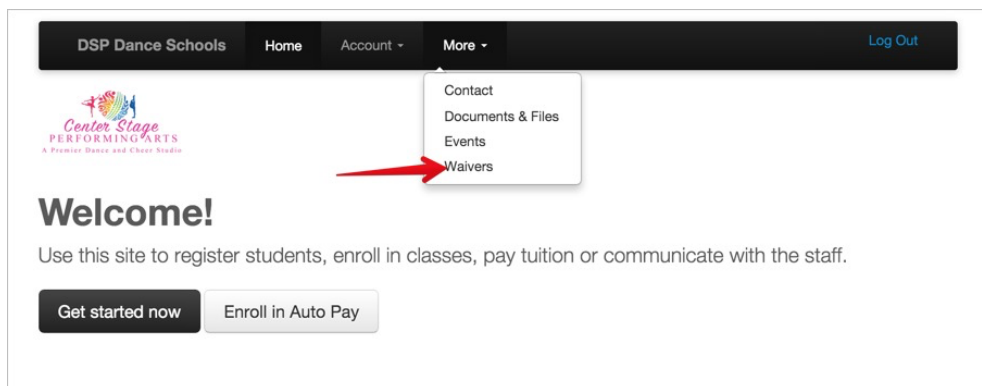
DSP Dance Schools Home Account More Log Out

Contact
Documents & Files
Events
Waivers

Center Stage
PERFORMING ARTS
A Premier Dance and Cheer Studio

Welcome!

Use this site to register students, enroll in classes, pay tuition or communicate with the staff.

Get started now Enroll in Auto Pay